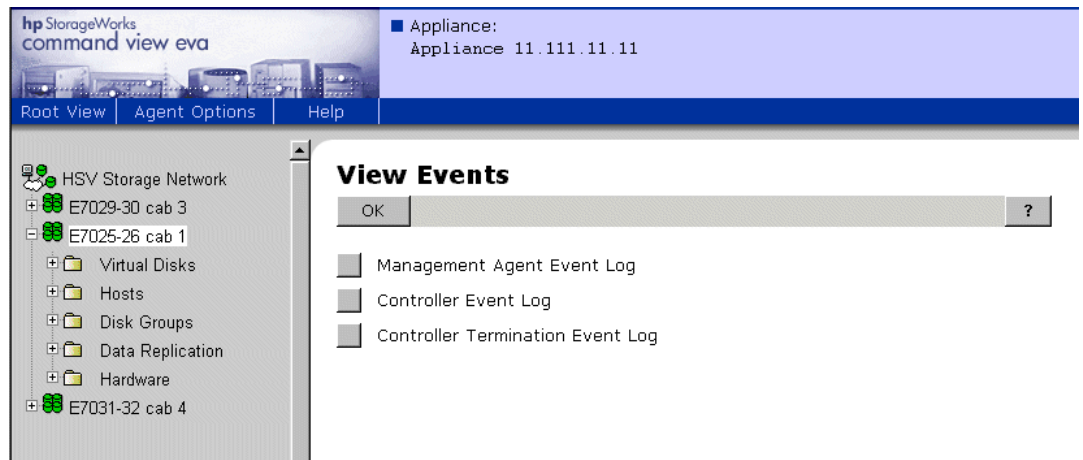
hp StorageWorks
command view eva

Appliance:
Appliance 11.111.11.11

Root View | Agent Options | Help

HSV Storage Network
E7029-30 cab 3
E7025-26 cab 1
Virtual Disks
Hosts
Disk Groups
Data Replication
Hardware
E7031-32 cab 4

View Events

OK

?

Management Agent Event Log

Controller Event Log

Controller Termination Event Log